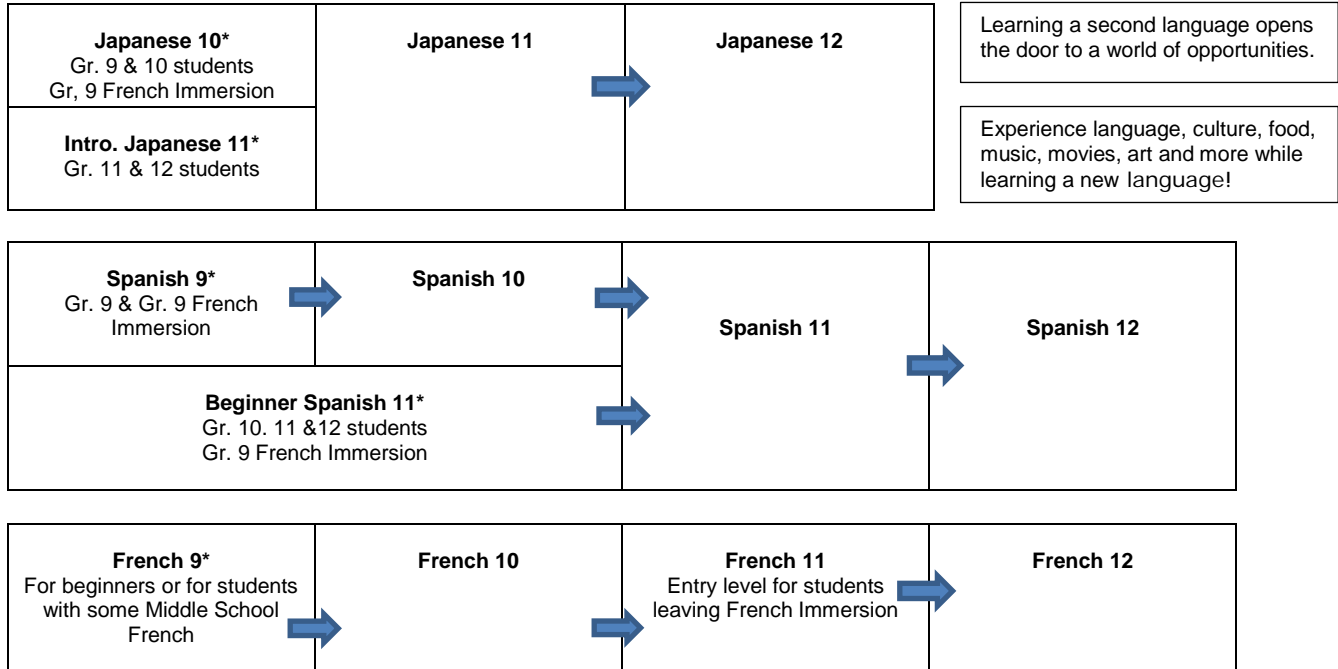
| | | |
|---|---|---|
| **Japanese 10\*** Gr. 9 & 10 students Gr, 9 French Immersion | **Japanese 11** | **Japanese 12** |
| **Intro. Japanese 11\*** Gr. 11 & 12 students | | |

Learning a second language opens the door to a world of opportunities.

Experience language, culture, food, music, movies, art and more while learning a new language!

| | | | |
|---|---|---|---|
| **Spanish 9\*** Gr. 9 & Gr. 9 French Immersion | **Spanish 10** | **Spanish 11** | **Spanish 12** |
| **Beginner Spanish 11\*** Gr. 10. 11 &12 students Gr. 9 French Immersion | | | |

| | | | |
|---|---|---|---|
| **French 9\*** For beginners or for students with some Middle School French | **French 10** | **French 11** Entry level for students leaving French Immersion | **French 12** |